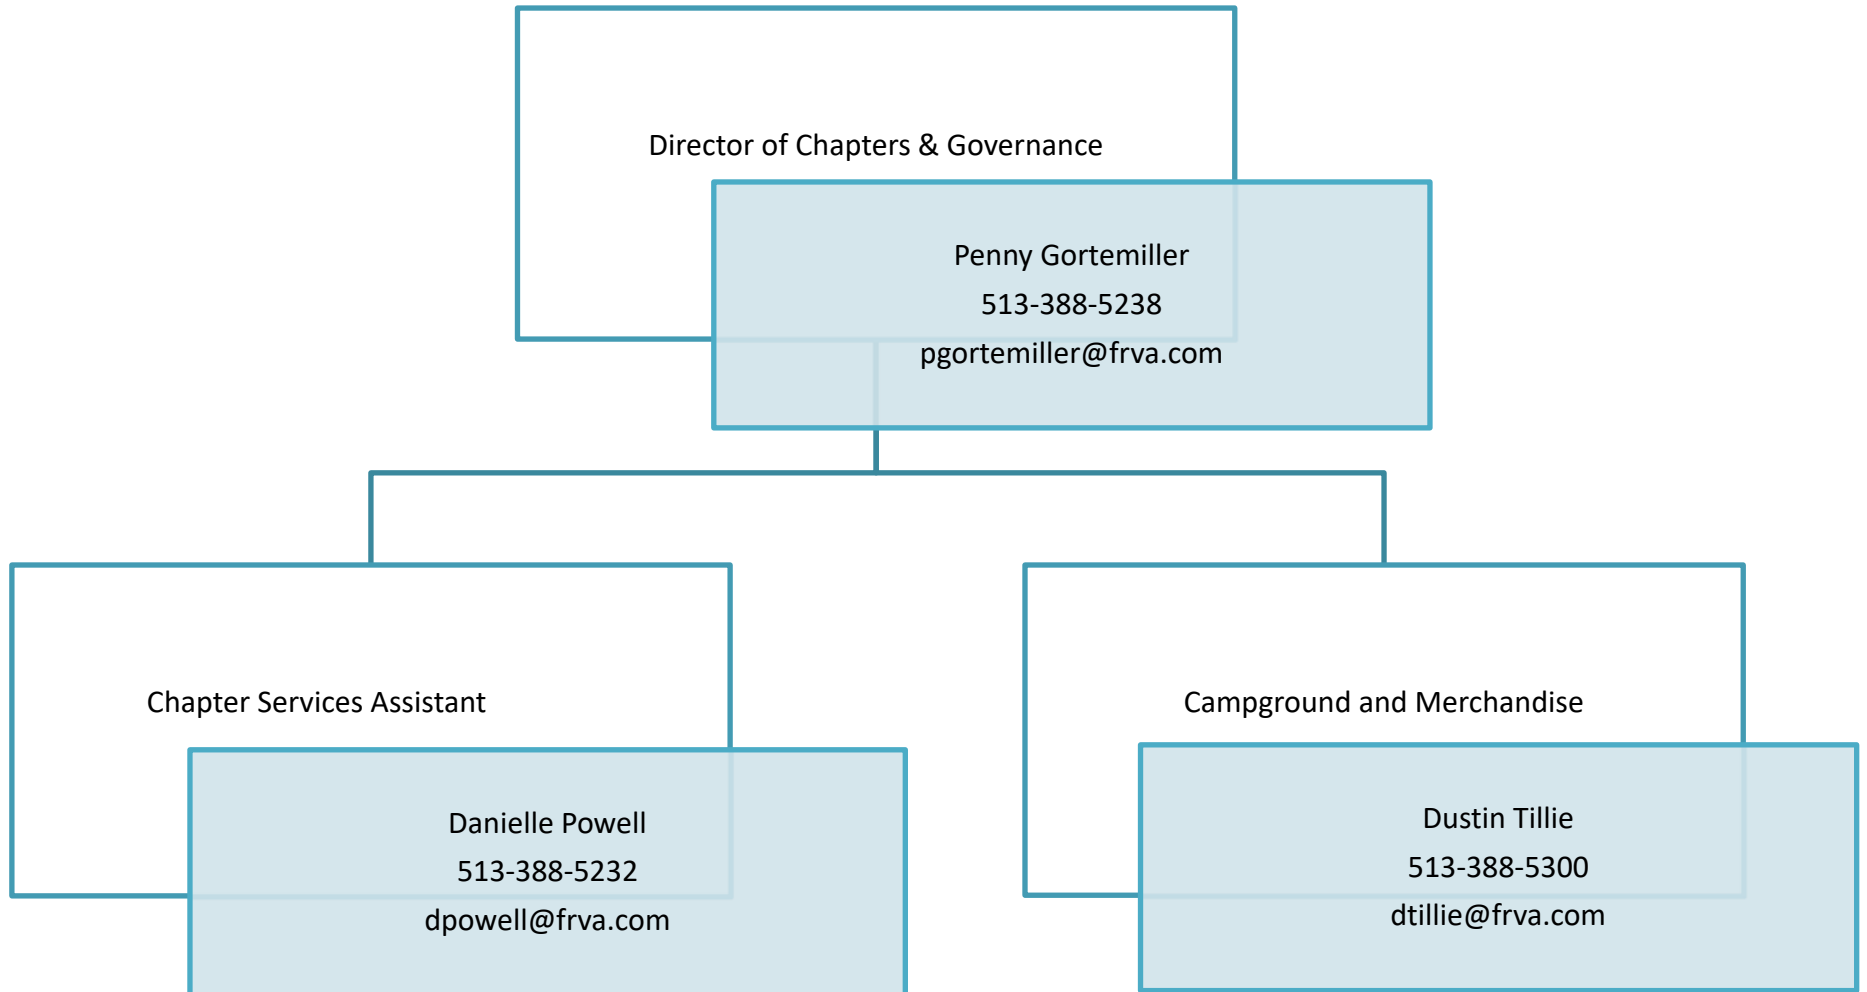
Director of Chapters & Governance

Penny Gortemiller
513-388-5238
pgortemiller@frva.com

Chapter Services Assistant

Danielle Powell
513-388-5232
dpowell@frva.com

Campground and Merchandise

Dustin Tillie
513-388-5300
dtillie@frva.com